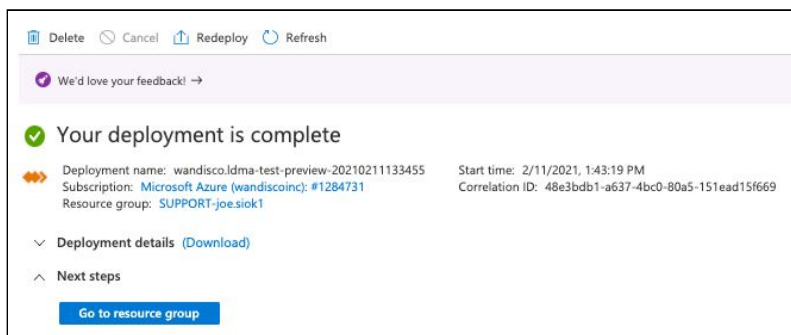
Delete Cancel Redeploy Refresh

We'd love your feedback! →

Your deployment is complete

Deployment name: wandisco.ldma-test-preview-20210211133455
Subscription: Microsoft Azure (wandiscoinc): #1284731
Resource group: SUPPORT-joe.siok1

Start time: 2/11/2021, 1:43:19 PM
Correlation ID: 48e3bdb1-a637-4bc0-80a5-151ead15f669

Deployment details (Download)

Next steps

Go to resource group